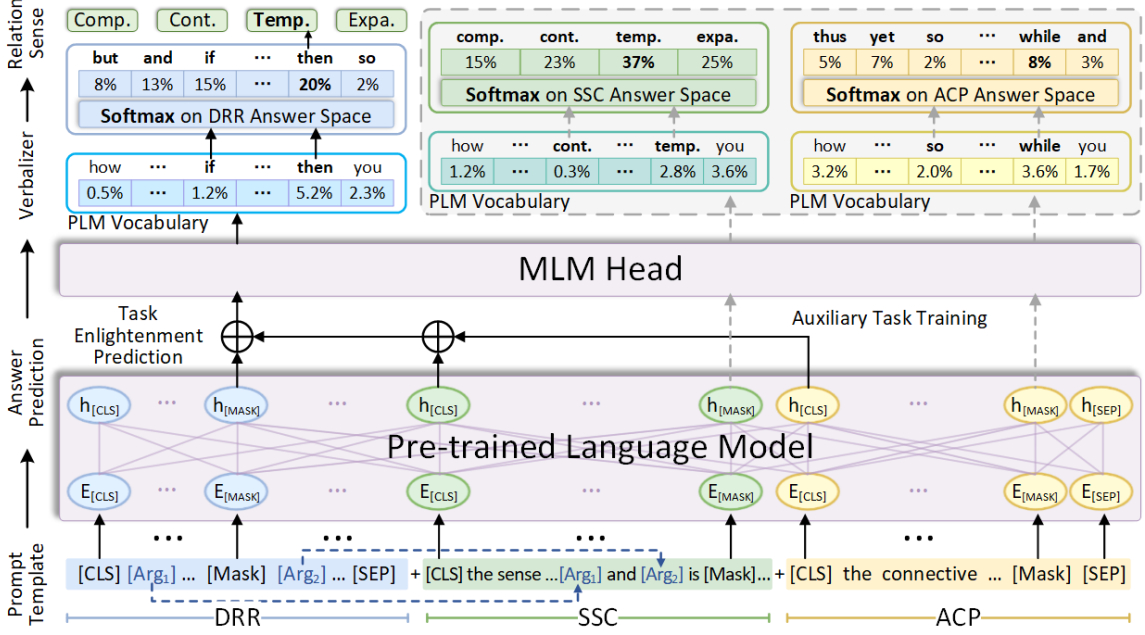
Relation Sense

Comp. Cont. Temp. Expa.

| but | and | if | ··· | then | so |
|---|---|---|---|---|---|
| 8% | 13% | 15% | ··· | 20% | 2% |

Softmax on DRR Answer Space

Verbalizer

| how | ··· | if | ··· | then | you |
|---|---|---|---|---|---|
| 0.5% | ··· | 1.2% | ··· | 5.2% | 2.3% |

PLM Vocabulary

| comp. | cont. | temp. | expa. |
|---|---|---|---|
| 15% | 23% | 37% | 25% |

Softmax on SSC Answer Space

| how | ··· | cont. | ··· | temp. | you |
|---|---|---|---|---|---|
| 1.2% | ··· | 0.3% | ··· | 2.8% | 3.6% |

PLM Vocabulary

| thus | yet | so | ··· | while | and |
|---|---|---|---|---|---|
| 5% | 7% | 2% | ··· | 8% | 3% |

Softmax on ACP Answer Space

| how | ··· | so | ··· | while | you |
|---|---|---|---|---|---|
| 3.2% | ··· | 2.0% | ··· | 3.6% | 1.7% |

PLM Vocabulary

MLM Head

Task Enlightenment Prediction

Auxiliary Task Training

Answer Prediction

$h_{[CLS]}$ ··· $h_{[MASK]}$ ··· $h_{[CLS]}$ ··· $h_{[MASK]}$ $h_{[CLS]}$ ··· $h_{[MASK]}$ $h_{[SEP]}$

Pre-trained Language Model

$E_{[CLS]}$ ··· $E_{[MASK]}$ ··· $E_{[CLS]}$ ··· $E_{[MASK]}$ $E_{[CLS]}$ ··· $E_{[MASK]}$ $E_{[SEP]}$

Prompt Template

··· ··· ··· ···

[CLS] [Arg$_1$] ... [Mask] [Arg$_2$] ... [SEP] + [CLS] the sense ...[Arg$_1$] and [Arg$_2$] is [Mask]... + [CLS] the connective ... [Mask] [SEP]

DRR SSC ACP